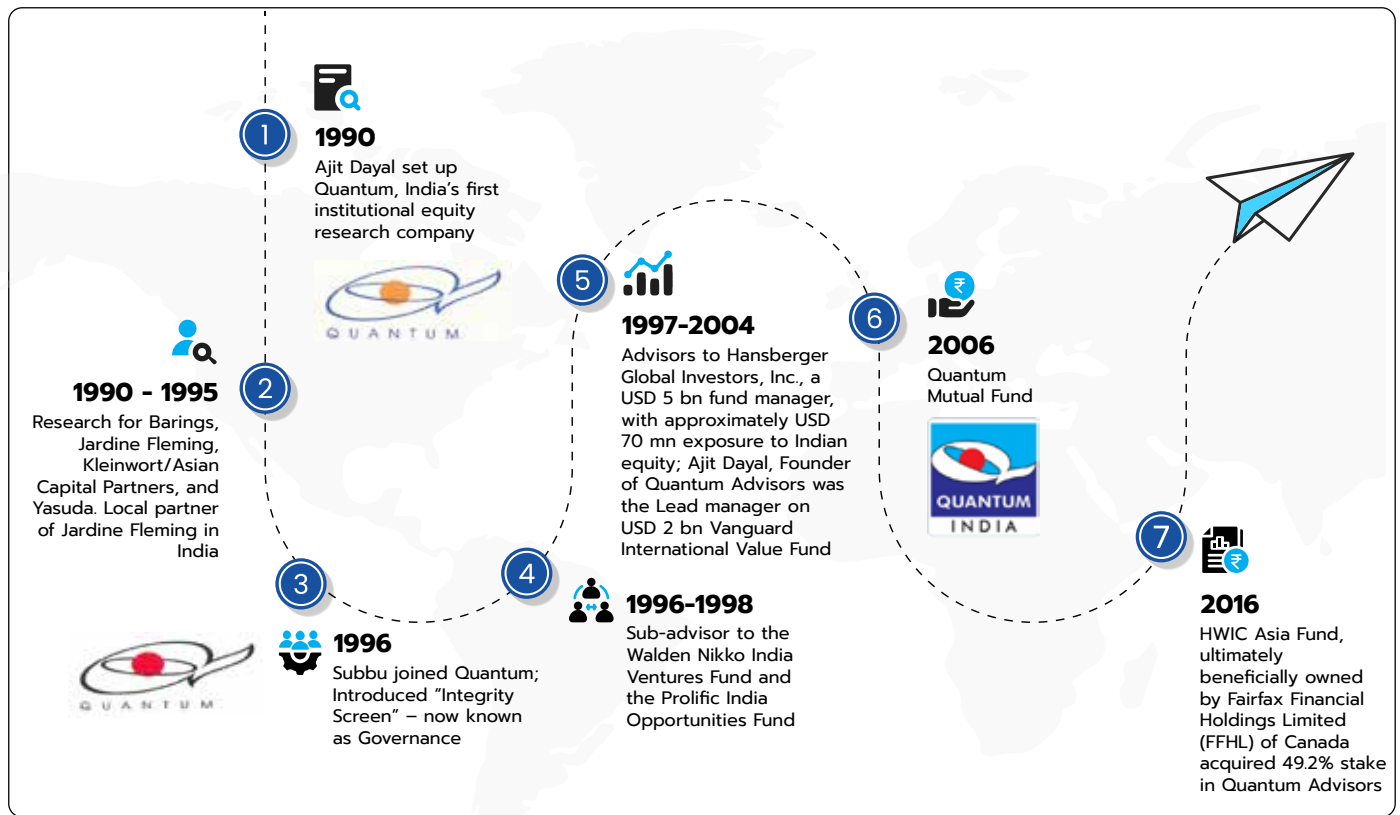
1

1990

Ajit Dayal set up Quantum, India's first institutional equity research company

QUANTUM

2

1990 - 1995

Research for Barings, Jardine Fleming, Kleinwort/Asian Capital Partners, and Yasuda. Local partner of Jardine Fleming in India

QUANTUM

3

1996

Subbu joined Quantum; Introduced "Integrity Screen" – now known as Governance

4

1996-1998

Sub-advisor to the Walden Nikko India Ventures Fund and the Prolific India Opportunities Fund

5

1997-2004

Advisors to Hansberger Global Investors, Inc., a USD 5 bn fund manager, with approximately USD 70 mn exposure to Indian equity; Ajit Dayal, Founder of Quantum Advisors was the Lead manager on USD 2 bn Vanguard International Value Fund

6

2006

Quantum Mutual Fund

QUANTUM INDIA

7

2016

HWIC Asia Fund, ultimately beneficially owned by Fairfax Financial Holdings Limited (FFHL) of Canada acquired 49.2% stake in Quantum Advisors